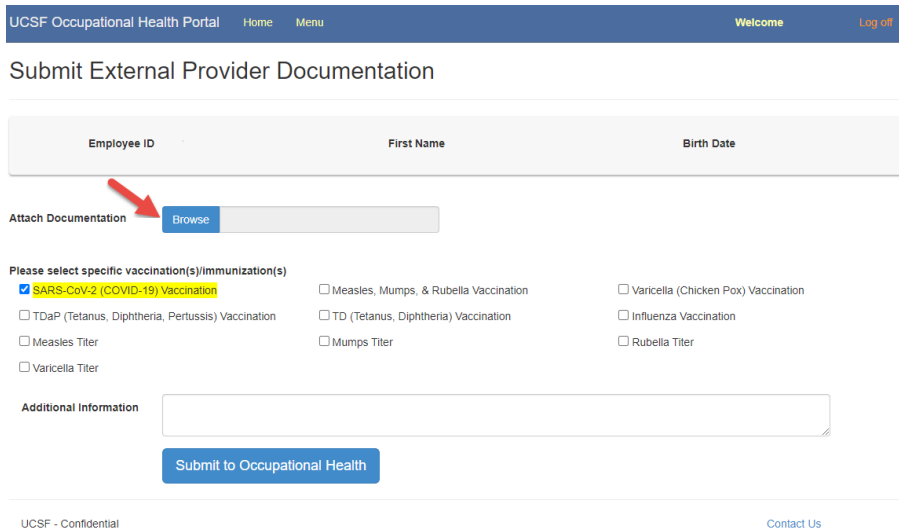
UCSF Occupational Health Portal Home Menu Welcome Log off

Submit External Provider Documentation

Employee ID First Name Birth Date

Attach Documentation Browse

Please select specific vaccination(s)/immunization(s)

☑ SARS-CoV-2 (COVID-19) Vaccination
☐ Measles, Mumps, & Rubella Vaccination
☐ Varicella (Chicken Pox) Vaccination
☐ TDaP (Tetanus, Diphtheria, Pertussis) Vaccination
☐ TD (Tetanus, Diphtheria) Vaccination
☐ Influenza Vaccination
☐ Measles Titer
☐ Mumps Titer
☐ Rubella Titer
☐ Varicella Titer

Additional Information

Submit to Occupational Health

UCSF - Confidential Contact Us